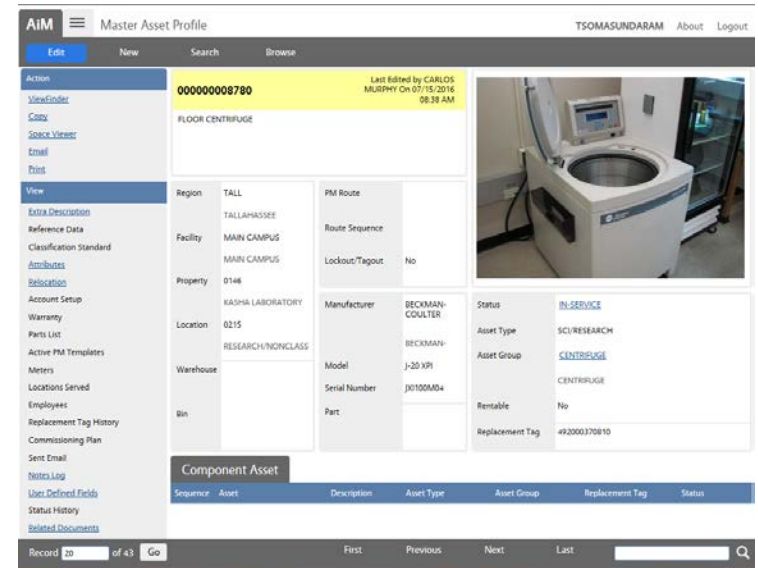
AiM Master Asset Profile TSOMASUNDARAM About Logout

Edit New Search Browse

Action
ViewFinder
Copy
Space Viewer
Email
Print

View
Extra Description
Reference Data
Classification Standard
Attributes
Relocation
Account Setup
Warranty
Parts List
Active PM Templates
Meters
Locations Served
Employees
Replacement Tag History
Commissioning Plan
Sent Email
Notes Log
User Defined Fields
Status History
Related Documents

000000008780
Last Edited by CARLOS MURPHY On 07/15/2016 08:38 AM
FLOOR CENTRIFUGE

| | |
|---|---|
| Region | TALL TALLAHASSEE |
| Facility | MAIN CAMPUS MAIN CAMPUS |
| Property | 0146 KASHA LABORATORY |
| Location | 0215 RESEARCH/NONCLASS |
| Warehouse | |
| Bin | |

| | |
|---|---|
| PM Route | |
| Route Sequence | |
| Lockout/Tagout | No |

| | |
|---|---|
| Manufacturer | BECKMAN-COULTER BECKMAN- |
| Model | J-20 XPI |
| Serial Number | JX100M04 |
| Part | |

| | |
|---|---|
| Status | IN-SERVICE |
| Asset Type | SCI/RESEARCH |
| Asset Group | CENTRIFUGE CENTRIFUGE |
| Rentable | No |
| Replacement Tag | 492000370810 |

Component Asset

| Sequence | Asset | Description | Asset Type | Asset Group | Replacement Tag | Status |
|---|---|---|---|---|---|---|

Record 20 of 43 Go First Previous Next Last